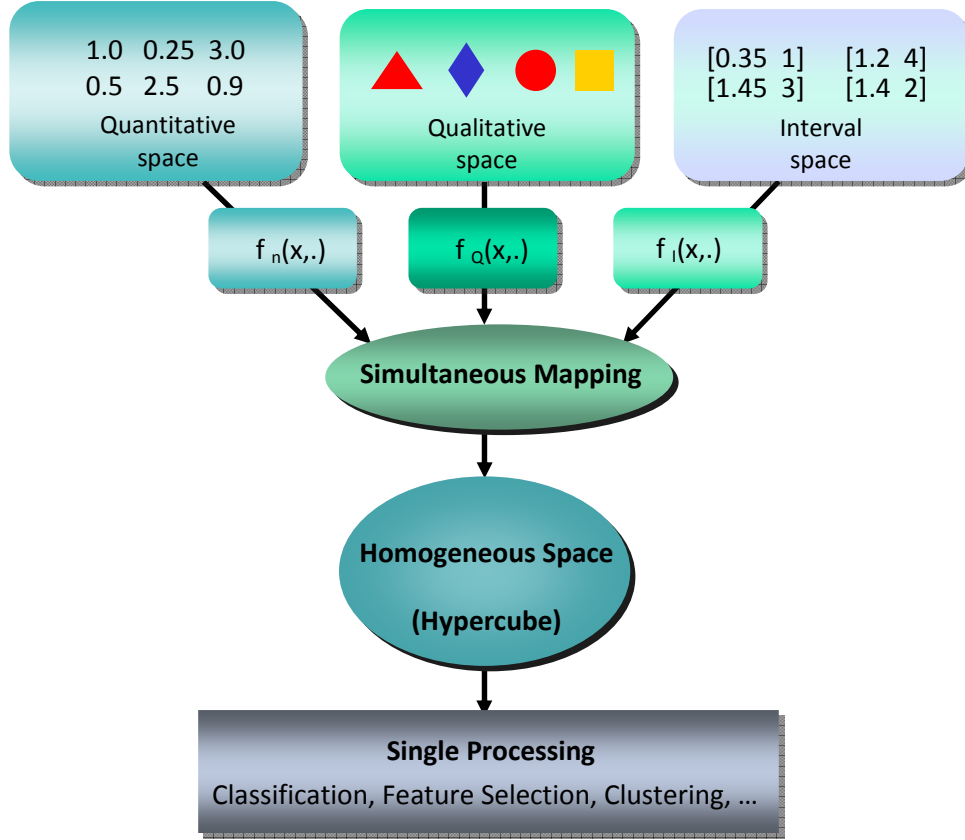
1.0 0.25 3.0
0.5 2.5 0.9
Quantitative space

Qualitative space

[0.35 1] [1.2 4]
[1.45 3] [1.4 2]
Interval space

$f_n(x,.)$

$f_Q(x,.)$

$f_I(x,.)$

Simultaneous Mapping

Homogeneous Space

(Hypercube)

Single Processing

Classification, Feature Selection, Clustering, …